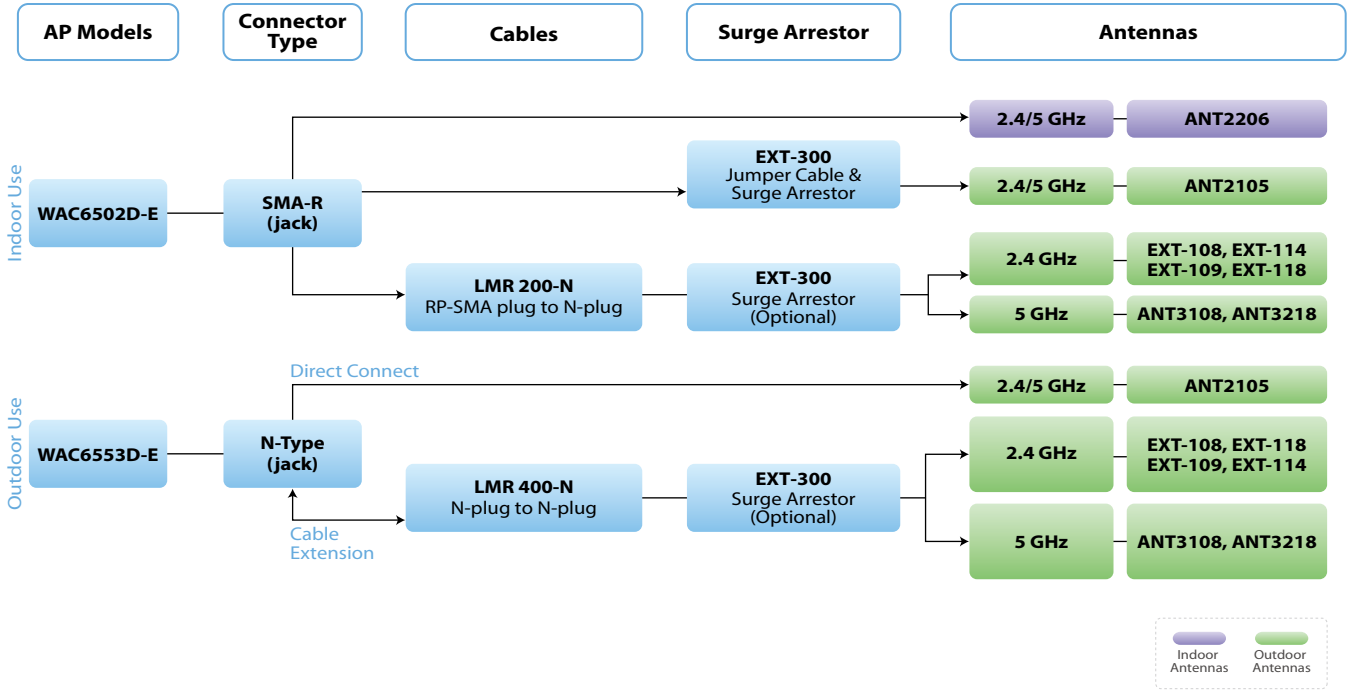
AP Models

Connector Type

Cables

Surge Arrestor

Antennas

Indoor Use

WAC6502D-E

SMA-R (jack)

2.4/5 GHz

ANT2206

EXT-300
Jumper Cable &
Surge Arrestor

2.4/5 GHz

ANT2105

LMR 200-N
RP-SMA plug to N-plug

EXT-300
Surge Arrestor
(Optional)

2.4 GHz

EXT-108, EXT-114
EXT-109, EXT-118

5 GHz

ANT3108, ANT3218

Outdoor Use

WAC6553D-E

Direct Connect

N-Type (jack)

2.4/5 GHz

ANT2105

LMR 400-N
N-plug to N-plug

EXT-300
Surge Arrestor
(Optional)

2.4 GHz

EXT-108, EXT-118
EXT-109, EXT-114

5 GHz

ANT3108, ANT3218

Cable Extension

Indoor Antennas

Outdoor Antennas